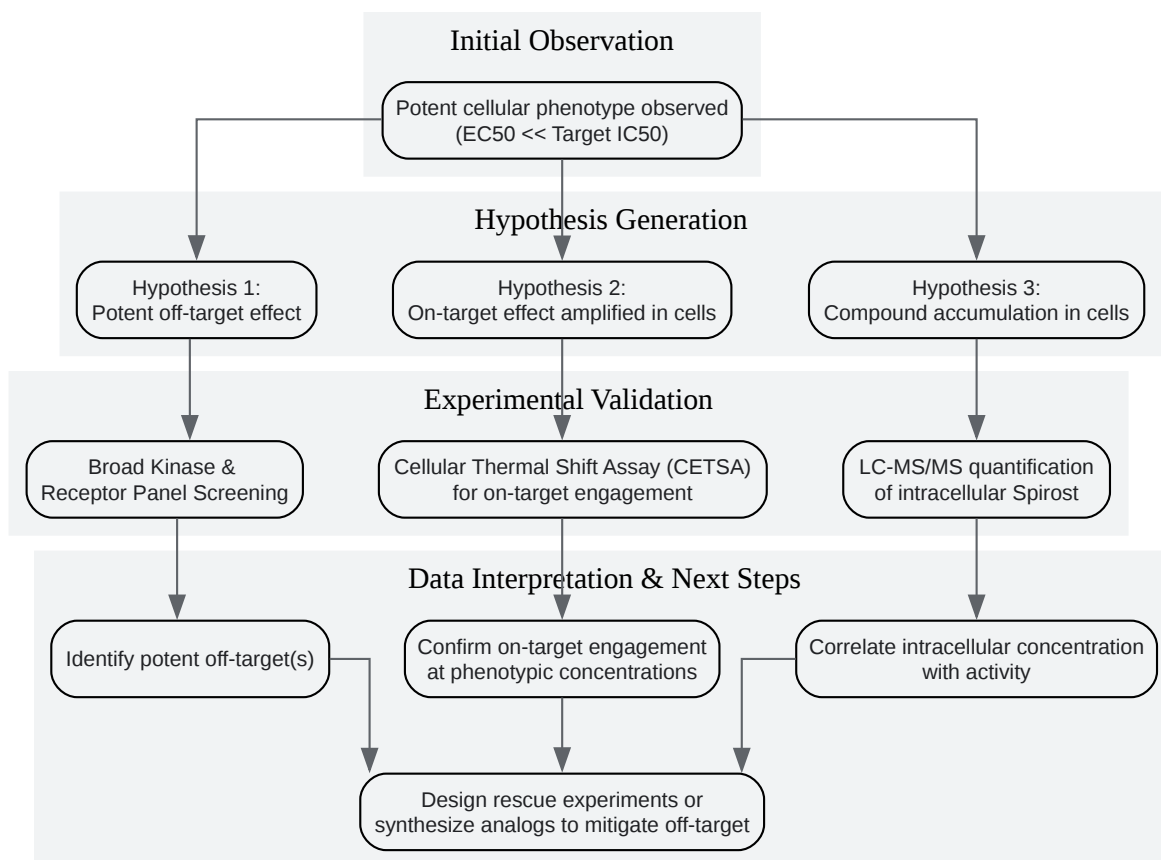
Initial Observation

Potent cellular phenotype observed (EC50 << Target IC50)

Hypothesis Generation

Hypothesis 1: Potent off-target effect

Hypothesis 2: On-target effect amplified in cells

Hypothesis 3: Compound accumulation in cells

Experimental Validation

Broad Kinase & Receptor Panel Screening

Cellular Thermal Shift Assay (CETSA) for on-target engagement

LC-MS/MS quantification of intracellular Spirost

Data Interpretation & Next Steps

Identify potent off-target(s)

Confirm on-target engagement at phenotypic concentrations

Correlate intracellular concentration with activity

Design rescue experiments or synthesize analogs to mitigate off-target